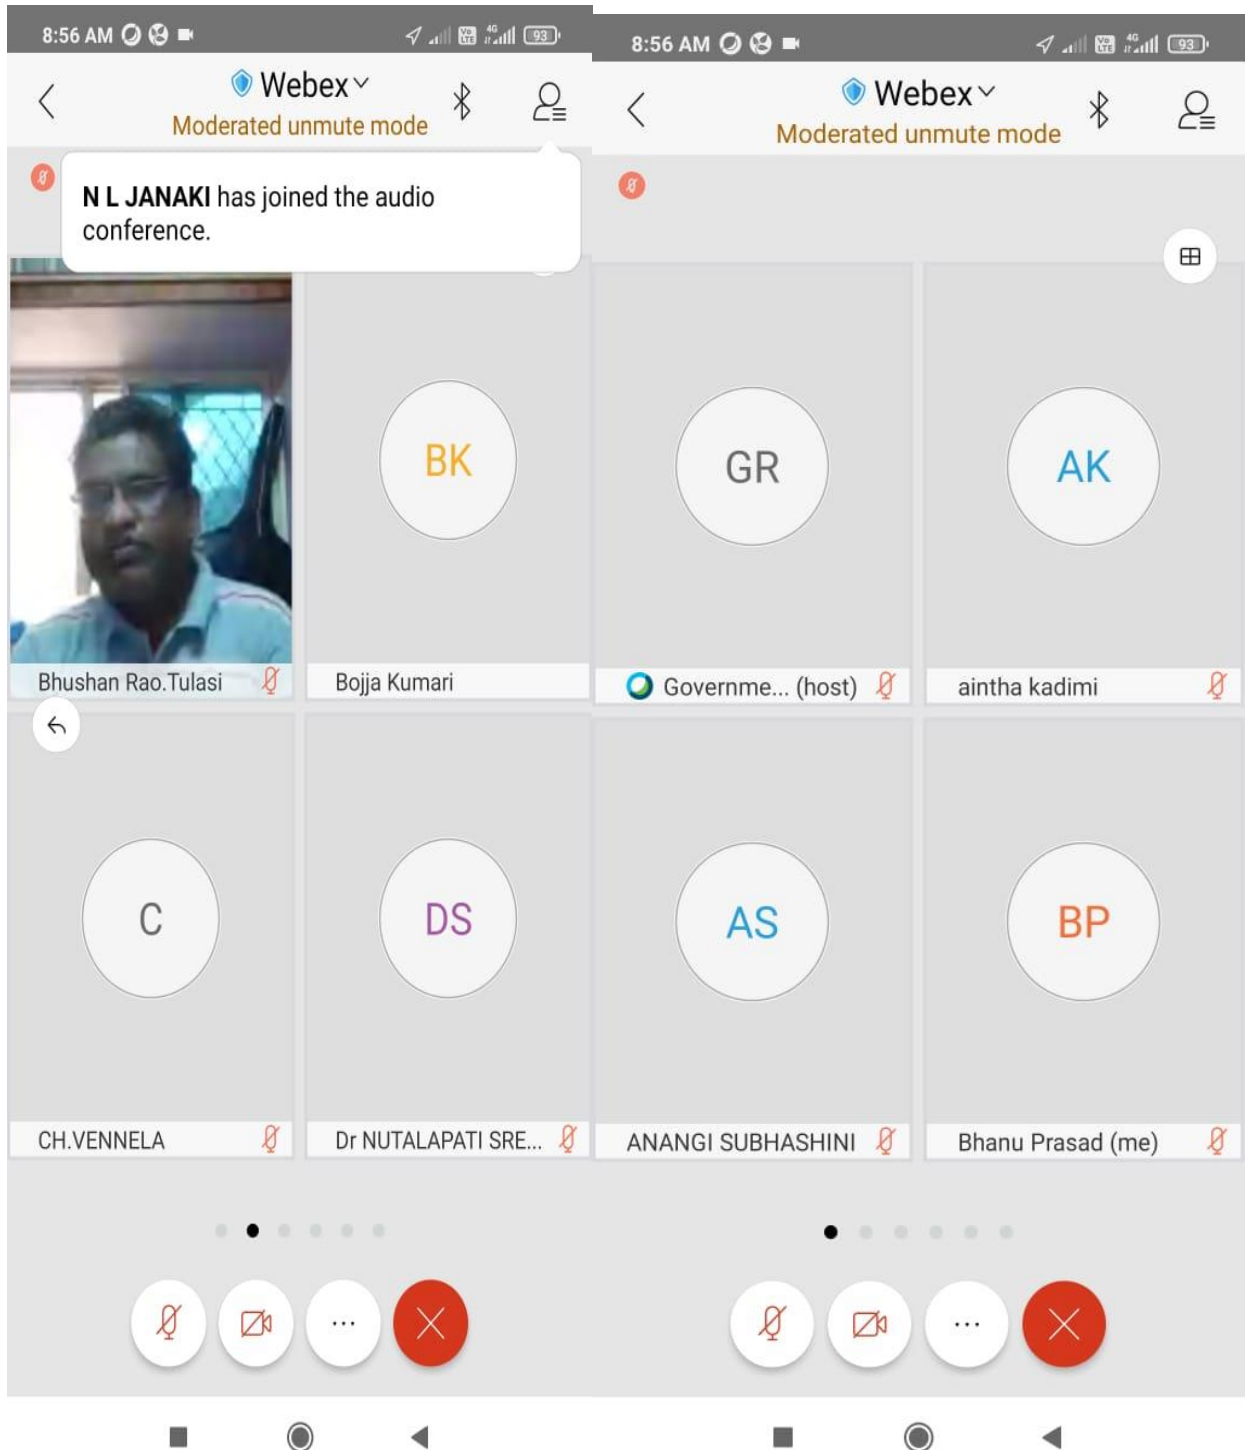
8:56 AM

Webex

Moderated unmute mode

N L JANAKI has joined the audio conference.

Bhushan Rao.Tulasi

BK

Bojja Kumari

C

CH.VENNELA

DS

Dr NUTALAPATI SRE...

...

8:56 AM

Webex

Moderated unmute mode

GR

Governme... (host)

AK

aintha kadimi

AS

ANANGI SUBHASHINI

BP

Bhanu Prasad (me)

...